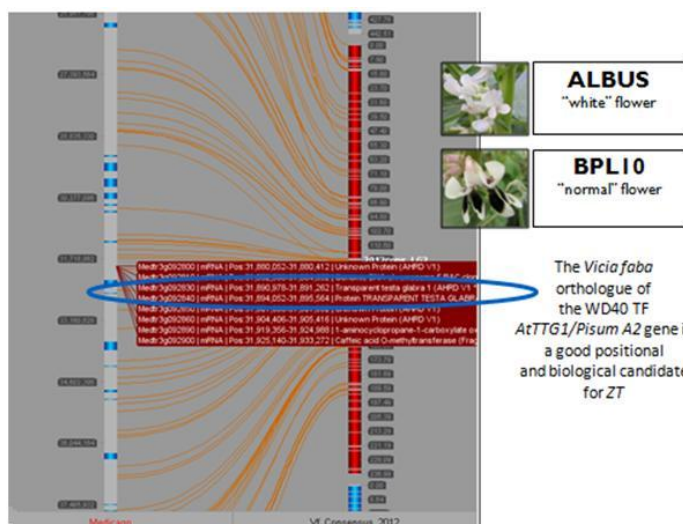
ALBUS
"white" flower

BPL10
"normal" flower

Medtr3g092800 | mRNA | Pos:31,880,052-31,880,412 | Unknown Protein (AHRD V1)
Medtr3g092830 | mRNA | Pos:31,890,978-31,891,262 | Transparent testa glabra 1 (AHRD V1
Medtr3g092840 | mRNA | Pos:31,894,052-31,895,564 | Protein TRANSPARENT TESTA GLABR
Medtr3g092860 | mRNA | Pos:31,904,406-31,905,416 | Unknown Protein (AHRD V1)
Medtr3g092890 | mRNA | Pos:31,919,356-31,924,988 | 1-aminocyclopropane-1-carboxylate
Medtr3g092900 | mRNA | Pos:31,925,140-31,933,272 | Caffeic acid O-methyltransferase (Frag

The Vicia faba orthologue of the WD40 TF AtTTG1/Pisum A2 gene i a good positional and biological candidate for ZT

Medicago

VF Consensus 2012